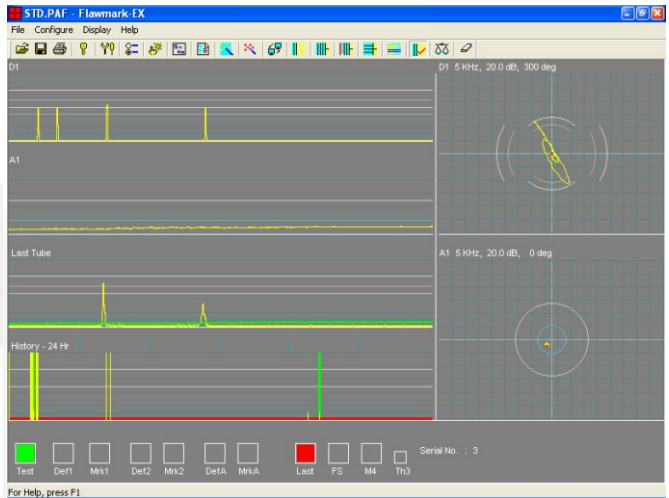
STD.PAF - Flawmark-EX

File Configure Display Help

D1

D1 5 KHz, 20.0 dB, 300 deg

A1

Last Tube

A1 5 KHz, 20.0 dB, 0 deg

History - 24 Hr

Test Def1 Mrk1 Def2 Mrk2 DefA MrkA Last FS M4 Th3

Serial No. : 3

For Help, press F1